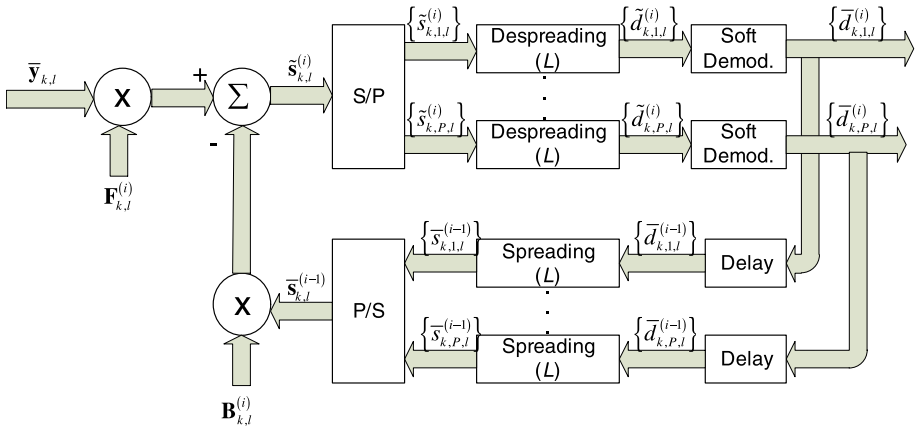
$\bar{\mathbf{y}}_{k,l}$

X

$\mathbf{F}_{k,l}^{(i)}$

+

$\sum$

-

$\tilde{\mathbf{s}}_{k,l}^{(i)}$

S/P

$\left\{\tilde{s}_{k,1,l}^{(i)}\right\}$

Despreading ($L$)

$\left\{\tilde{d}_{k,1,l}^{(i)}\right\}$

Soft Demod.

$\left\{\bar{d}_{k,1,l}^{(i)}\right\}$

$\left\{\tilde{s}_{k,P,l}^{(i)}\right\}$

Despreading ($L$)

$\left\{\tilde{d}_{k,P,l}^{(i)}\right\}$

Soft Demod.

$\left\{\bar{d}_{k,P,l}^{(i)}\right\}$

$\left\{\bar{s}_{k,1,l}^{(i-1)}\right\}$

Spreading ($L$)

$\left\{\bar{d}_{k,1,l}^{(i-1)}\right\}$

Delay

X

$\bar{\mathbf{s}}_{k,l}^{(i-1)}$

P/S

$\left\{\bar{s}_{k,P,l}^{(i-1)}\right\}$

Spreading ($L$)

$\left\{\bar{d}_{k,P,l}^{(i-1)}\right\}$

Delay

$\mathbf{B}_{k,l}^{(i)}$